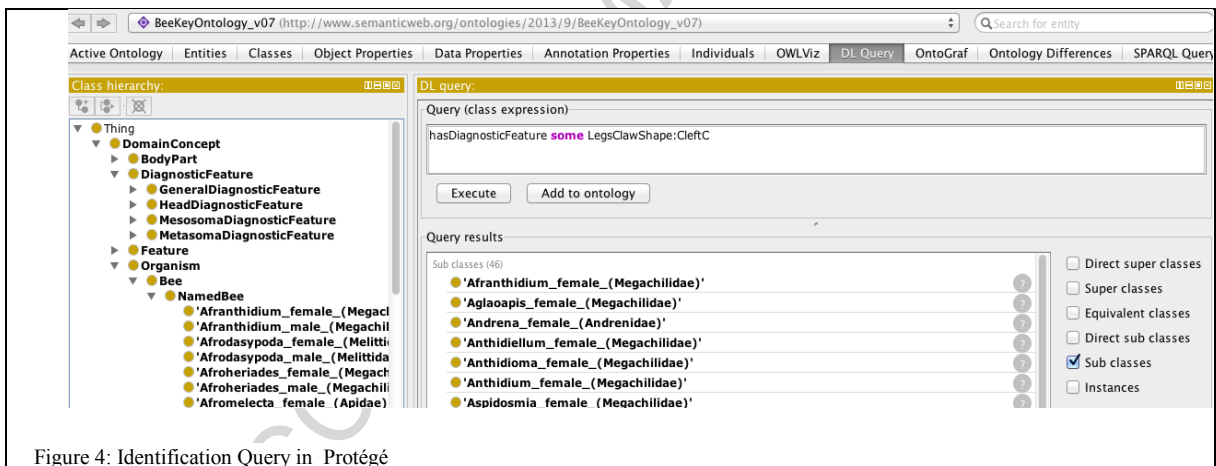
BeeKeyOntology_v07 (http://www.semanticweb.org/ontologies/2013/9/BeeKeyOntology_v07)

Search for entity

Active Ontology | Entities | Classes | Object Properties | Data Properties | Annotation Properties | Individuals | OWLViz | DL Query | OntoGraf | Ontology Differences | SPARQL Query

Class hierarchy:

Thing
DomainConcept
BodyPart
DiagnosticFeature
GeneralDiagnosticFeature
HeadDiagnosticFeature
MesosomaDiagnosticFeature
MetasomaDiagnosticFeature
Feature
Organism
Bee
NamedBee
'Afranthidium_female_(Megacl
'Afranthidium_male_(Megachil
'Afrodasypoda_female_(Melitti
'Afrodasypoda_male_(Melittida
'Afroheriades_female_(Megach
'Afroheriades_male_(Megachili
'Afromelecta_female_(Apidae)

DL query:

Query (class expression)

hasDiagnosticFeature some LegsClawShape:CleftC

Execute | Add to ontology

Query results

Sub classes (46)
'Afranthidium_female_(Megachilidae)'
'Aglaoapis_female_(Megachilidae)'
'Andrena_female_(Andrenidae)'
'Anthidiellum_female_(Megachilidae)'
'Anthidioma_female_(Megachilidae)'
'Anthidium_female_(Megachilidae)'
'Aspidosmia_female_(Megachilidae)'

Direct super classes
Super classes
Equivalent classes
Direct sub classes
Sub classes
Instances

Figure 4: Identification Query in Protégé